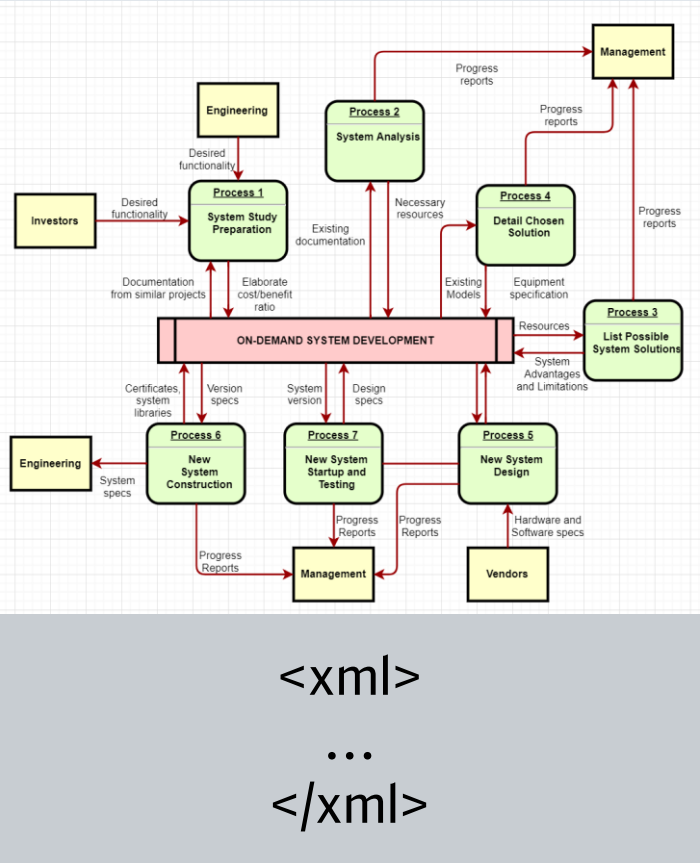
Management

Progress reports

Engineering

Process 2

System Analysis

Progress reports

Desired functionality

Process 1

System Study Preparation

Process 4

Detail Chosen Solution

Progress reports

Investors

Desired functionality

Existing documentation

Necessary resources

Documentation from similar projects

Elaborate cost/benefit ratio

Existing Models

Equipment specification

Process 3

List Possible System Solutions

Resources

ON-DEMAND SYSTEM DEVELOPMENT

System Advantages and Limitations

Certificates, system libraries

Version specs

System version

Design specs

Engineering

Process 6

New System Construction

Process 7

New System Startup and Testing

Process 5

New System Design

System specs

Progress Reports

Progress Reports

Hardware and Software specs

Progress Reports

Management

Vendors

<xml>

...

</xml>